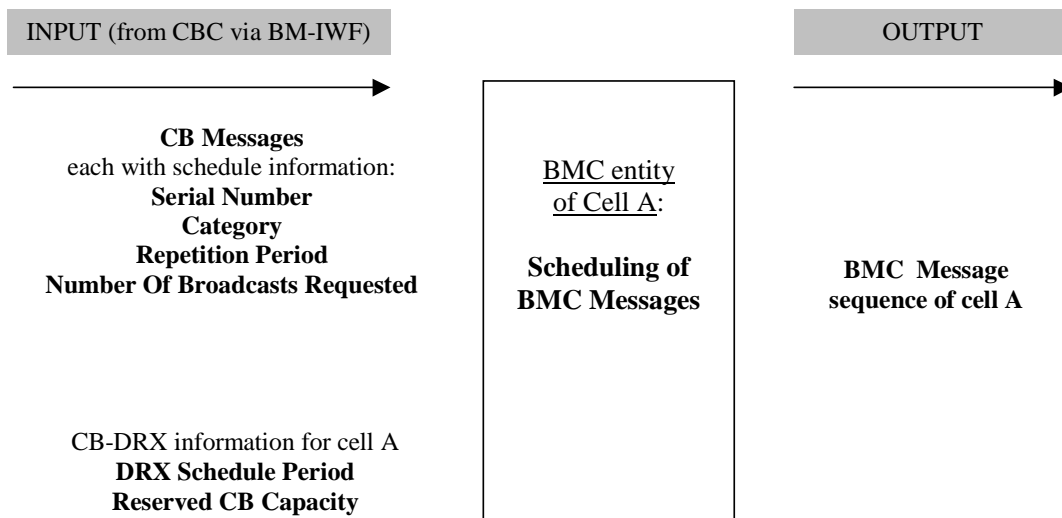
INPUT (from CBC via BM-IWF)

OUTPUT

CB Messages
each with schedule information:
Serial Number
Category
Repetition Period
Number Of Broadcasts Requested

BMC entity of Cell A:

Scheduling of BMC Messages

BMC Message sequence of cell A

CB-DRX information for cell A
DRX Schedule Period
Reserved CB Capacity